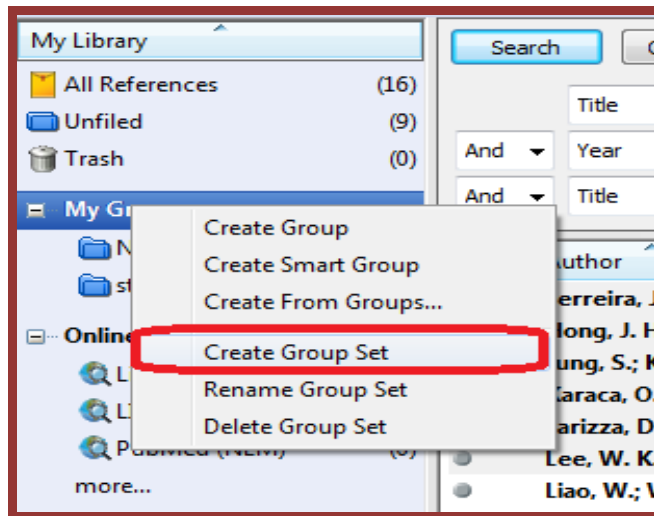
My Library

All References (16)

Unfiled (9)

Trash (0)

My Gr

N

st

Online

L

L

PubMed (NLM) (0)

more...

Search

Title

And Year

And Title

Create Group

Create Smart Group

Create From Groups...

Create Group Set

Rename Group Set

Delete Group Set

uthor

erreira, J

long, J. H

ung, S.; K

Karaca, O.

arizza, D

Lee, W. K

Liao, W.; V